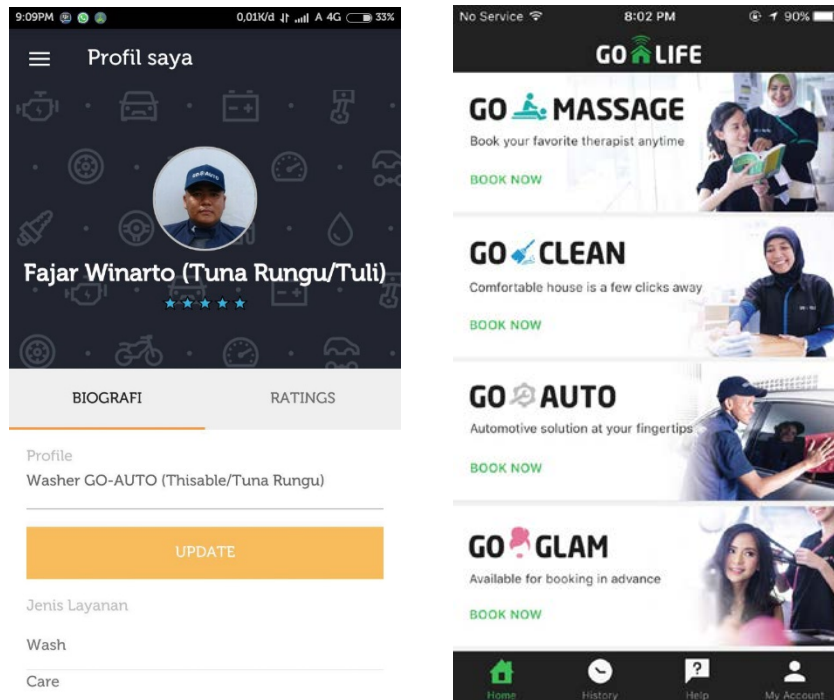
9:09PM 0,01K/d A 4G 33%

Profil saya

Fajar Winarto (Tuna Rungu/Tuli)

BIOGRAFI

RATINGS

Profile

Washer GO-AUTO (Thisable/Tuna Rungu)

UPDATE

Jenis Layanan

Wash

Care

No Service 8:02 PM 90%

GO LIFE

GO MASSAGE

Book your favorite therapist anytime

BOOK NOW

GO CLEAN

Comfortable house is a few clicks away

BOOK NOW

GO AUTO

Automotive solution at your fingertips

BOOK NOW

GO GLAM

Available for booking in advance

BOOK NOW

Home History Help My Account